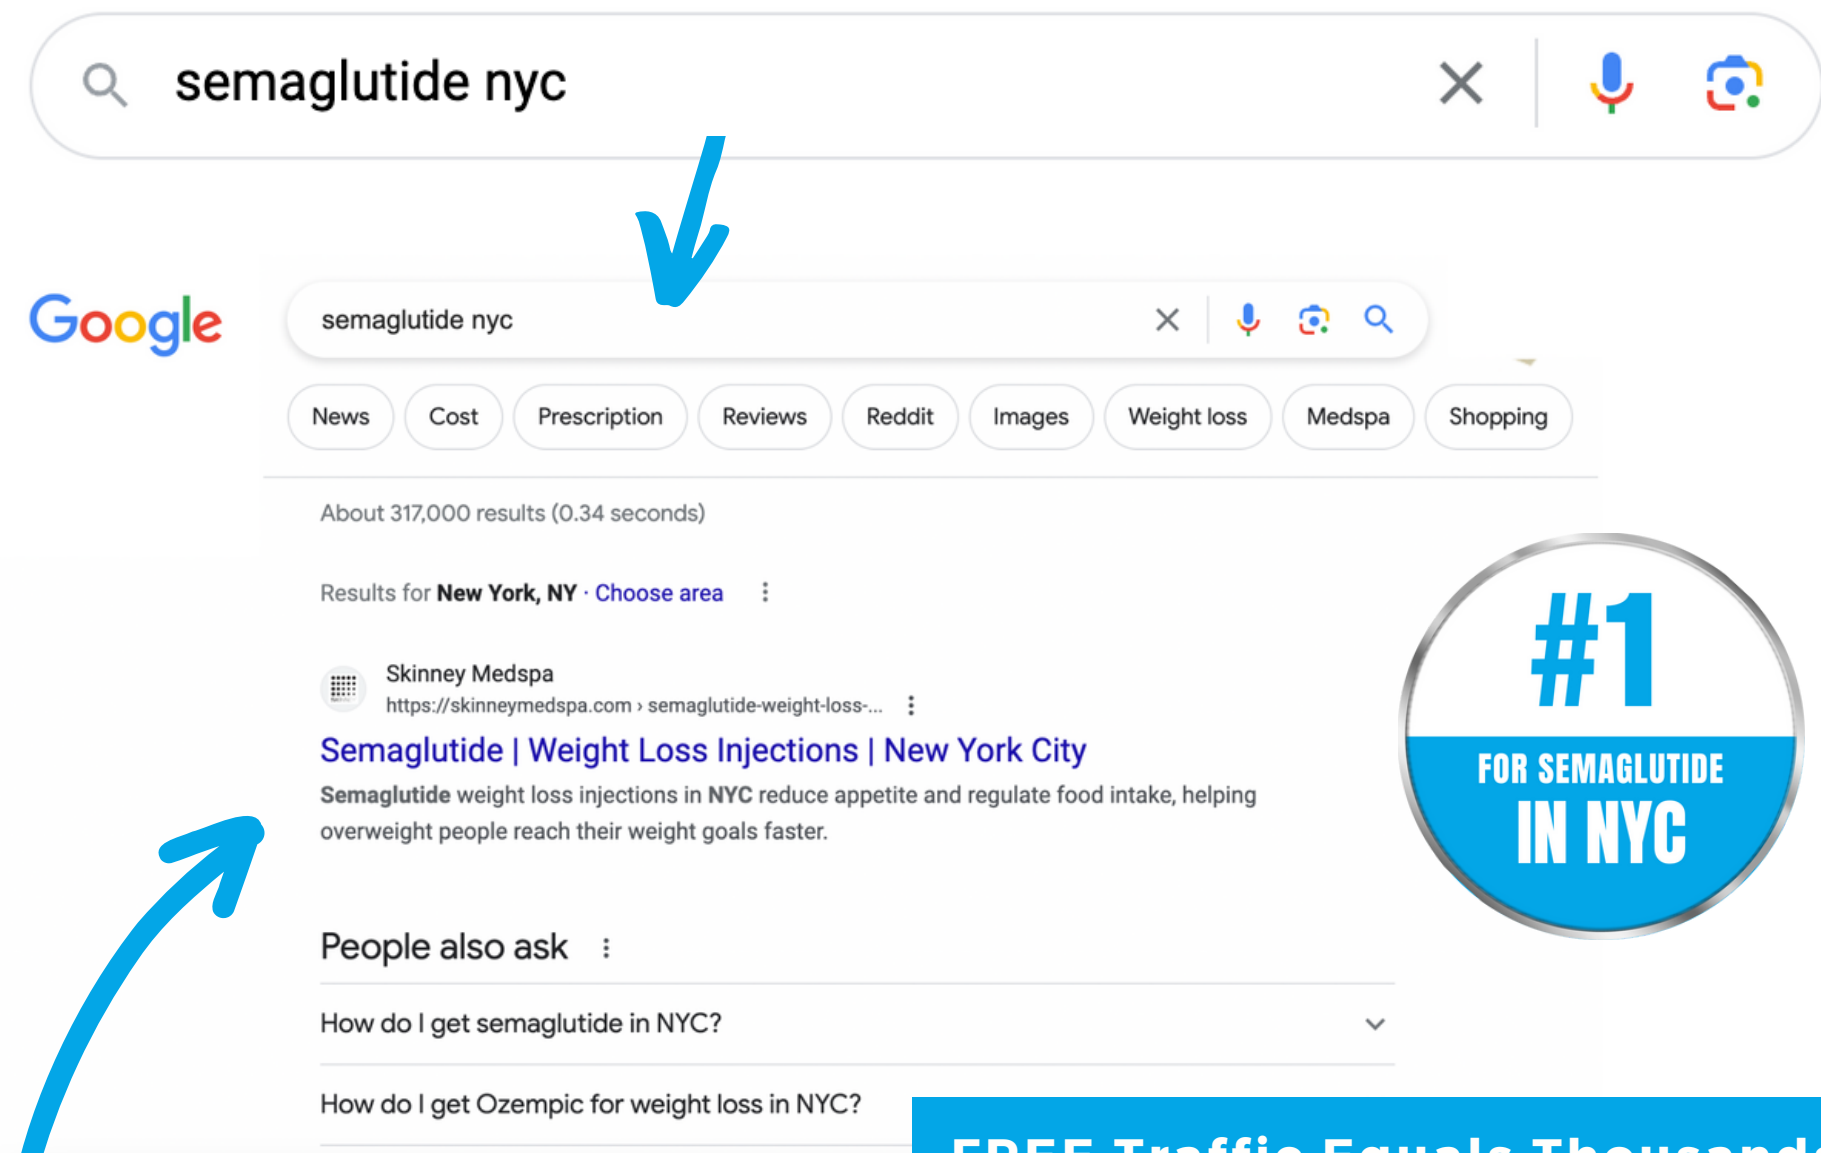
semaglutide nyc

Google

semaglutide nyc

News Cost Prescription Reviews Reddit Images Weight loss Medspa Shopping

About 317,000 results (0.34 seconds)

Results for New York, NY · Choose area

Skinney Medspa
https://skinneymedspa.com › semaglutide-weight-loss-...

Semaglutide | Weight Loss Injections | New York City

Semaglutide weight loss injections in NYC reduce appetite and regulate food intake, helping overweight people reach their weight goals faster.

#1
FOR SEMAGLUTIDE
IN NYC

People also ask

How do I get semaglutide in NYC?

How do I get Ozempic for weight loss in NYC?

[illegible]